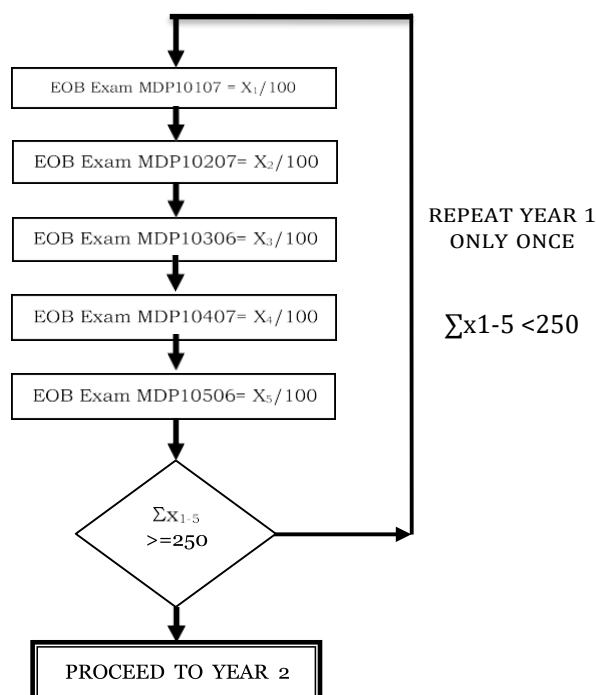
EOB Exam MDP10107 = $X_1/100$

EOB Exam MDP10207= $X_2/100$

EOB Exam MDP10306= $X_3/100$

EOB Exam MDP10407= $X_4/100$

EOB Exam MDP10506= $X_5/100$

$\sum x_{1-5}$ >=250

REPEAT YEAR 1 ONLY ONCE

∑x1-5 <250

PROCEED TO YEAR 2